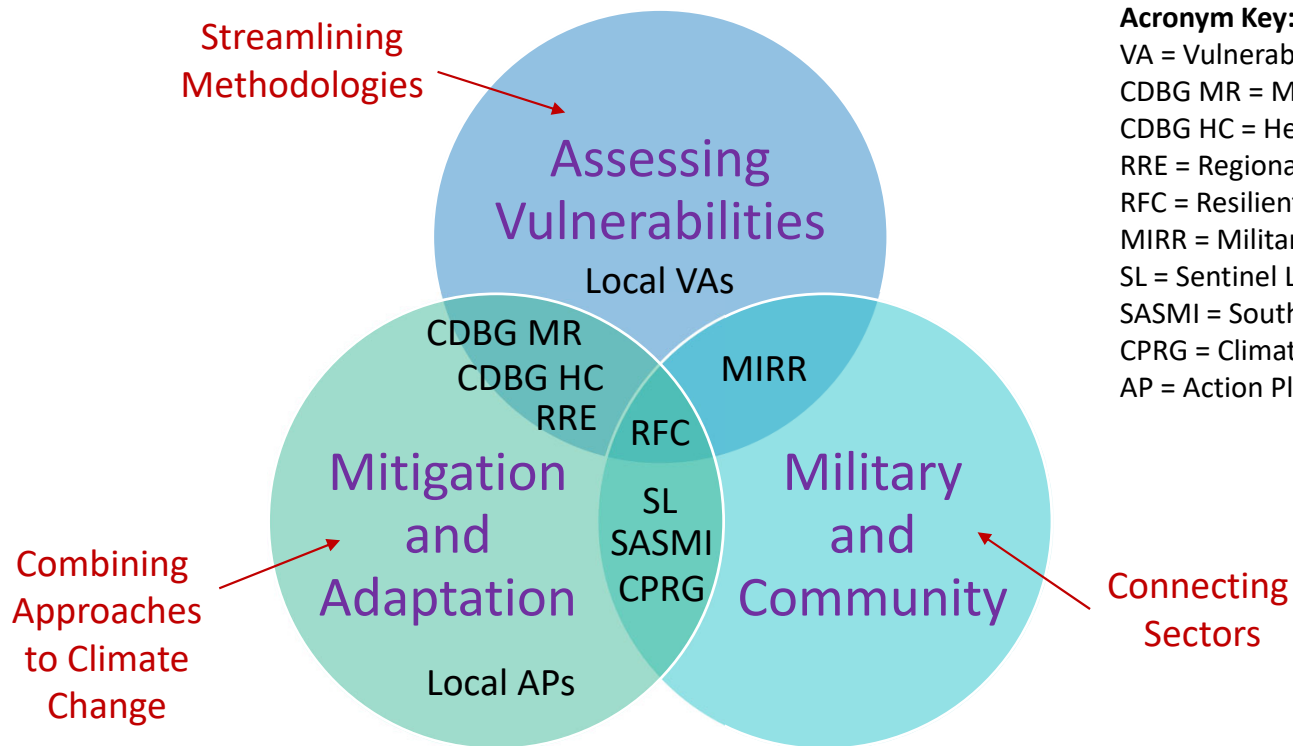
Streamlining Methodologies

Assessing Vulnerabilities

Local VAs

CDBG MR
CDBG HC
RRE

MIRR

RFC

Mitigation and Adaptation

SL
SASMI
CPRG

Military and Community

Local APs

Combining Approaches to Climate Change

Connecting Sectors

**Acronym Key:**
VA = Vulnerab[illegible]
CDBG MR = M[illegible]
CDBG HC = He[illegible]
RRE = Regiona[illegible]
RFC = Resilien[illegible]
MIRR = Militar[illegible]
SL = Sentinel L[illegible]
SASMI = South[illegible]
CPRG = Climat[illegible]
AP = Action Pl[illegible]